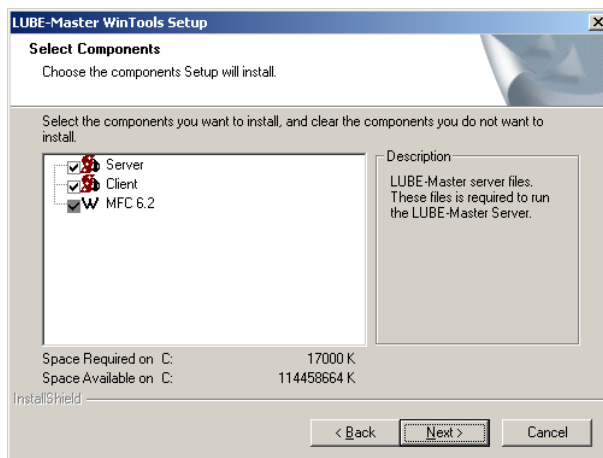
LUBE-Master WinTools Setup

Select Components
Choose the components Setup will install.

Select the components you want to install, and clear the components you do not want to install.

Server
Client
MFC 6.2

Description
LUBE-Master server files. These files is required to run the LUBE-Master Server.

Space Required on C: 17000 K
Space Available on C: 114458664 K

InstallShield

< Back
Next >
Cancel